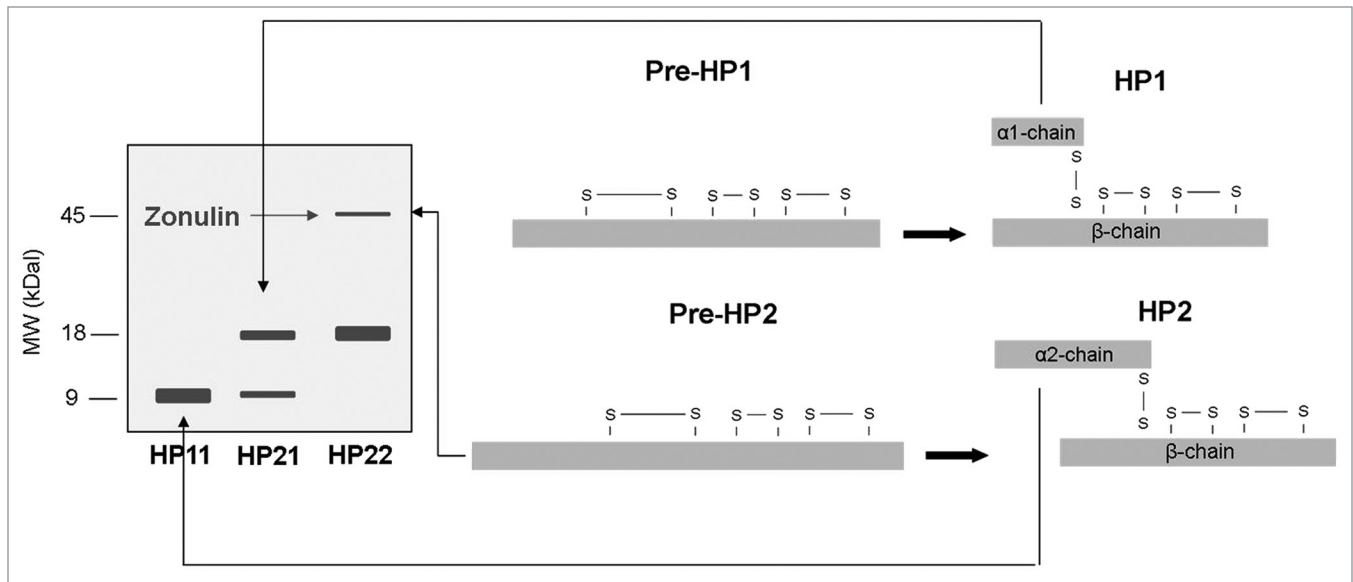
Pre-HP1

HP1

α1-chain

S

S

S — S S — S S — S

S — S S — S S — S

β-chain

MW (kDal)

45 —

18 —

9 —

Zonulin

HP11 HP21 HP22

Pre-HP2

HP2

α2-chain

S

S

S — S S — S S — S

S — S S — S S — S

β-chain